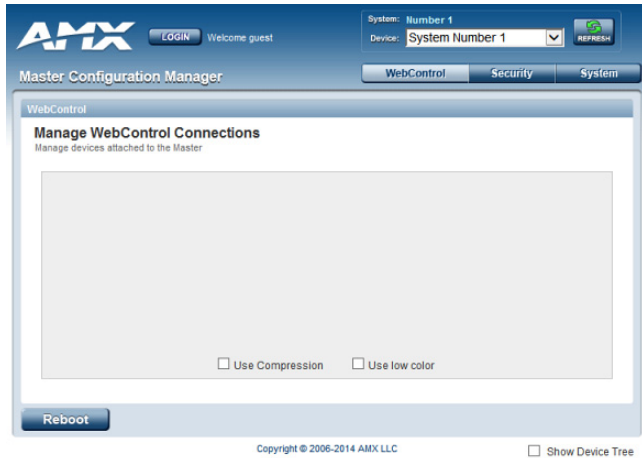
AMX

LOGIN Welcome guest

System: Number 1
Device: System Number 1

REFRESH

Master Configuration Manager

WebControl Security System

WebControl

Manage WebControl Connections
Manage devices attached to the Master

☐ Use Compression ☐ Use low color

Reboot

Copyright © 2006-2014 AMX LLC

☐ Show Device Tree